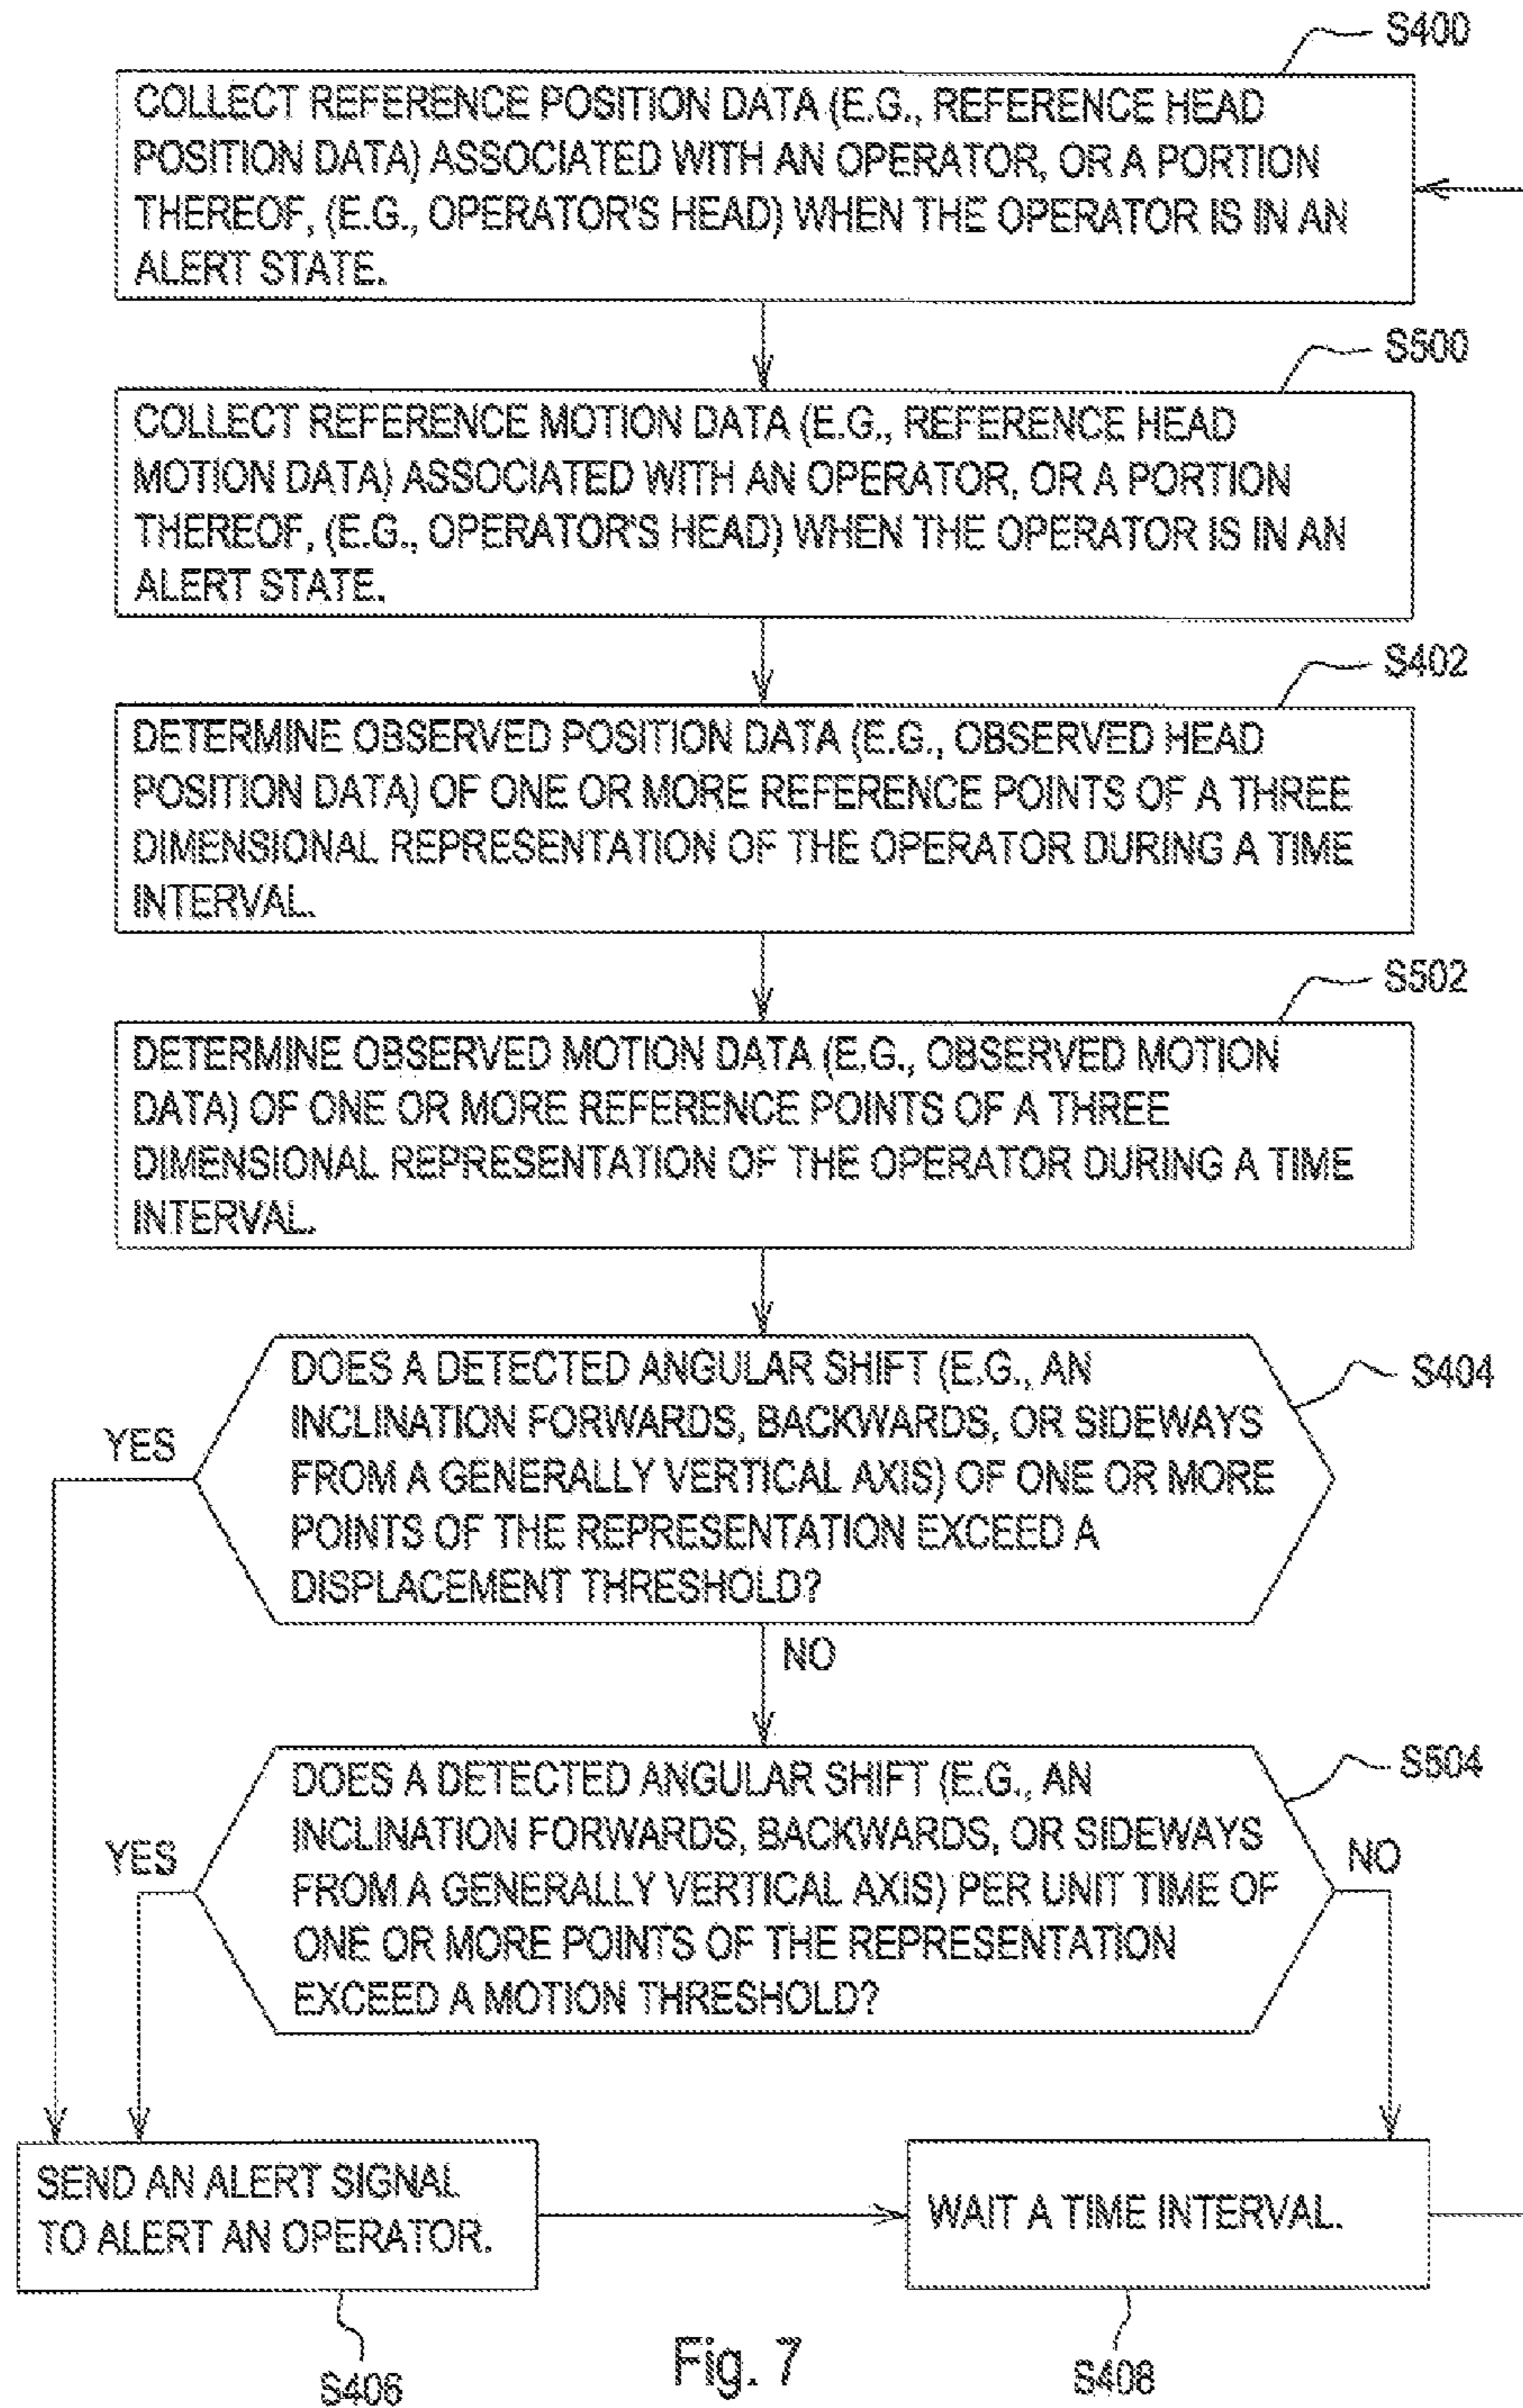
S400

COLLECT REFERENCE POSITION DATA (E.G., REFERENCE HEAD POSITION DATA) ASSOCIATED WITH AN OPERATOR, OR A PORTION THEREOF, (E.G., OPERATOR'S HEAD) WHEN THE OPERATOR IS IN AN ALERT STATE.

S500

COLLECT REFERENCE MOTION DATA (E.G., REFERENCE HEAD MOTION DATA) ASSOCIATED WITH AN OPERATOR, OR A PORTION THEREOF, (E.G., OPERATOR'S HEAD) WHEN THE OPERATOR IS IN AN ALERT STATE.

S402

DETERMINE OBSERVED POSITION DATA (E.G., OBSERVED HEAD POSITION DATA) OF ONE OR MORE REFERENCE POINTS OF A THREE DIMENSIONAL REPRESENTATION OF THE OPERATOR DURING A TIME INTERVAL.

S502

DETERMINE OBSERVED MOTION DATA (E.G., OBSERVED MOTION DATA) OF ONE OR MORE REFERENCE POINTS OF A THREE DIMENSIONAL REPRESENTATION OF THE OPERATOR DURING A TIME INTERVAL.

S404

DOES A DETECTED ANGULAR SHIFT (E.G., AN INCLINATION FORWARDS, BACKWARDS, OR SIDEWAYS FROM A GENERALLY VERTICAL AXIS) OF ONE OR MORE POINTS OF THE REPRESENTATION EXCEED A DISPLACEMENT THRESHOLD?

YES

NO

S504

DOES A DETECTED ANGULAR SHIFT (E.G., AN INCLINATION FORWARDS, BACKWARDS, OR SIDEWAYS FROM A GENERALLY VERTICAL AXIS) PER UNIT TIME OF ONE OR MORE POINTS OF THE REPRESENTATION EXCEED A MOTION THRESHOLD?

YES

NO

SEND AN ALERT SIGNAL TO ALERT AN OPERATOR.

WAIT A TIME INTERVAL.

S406

Fig. 7

S408